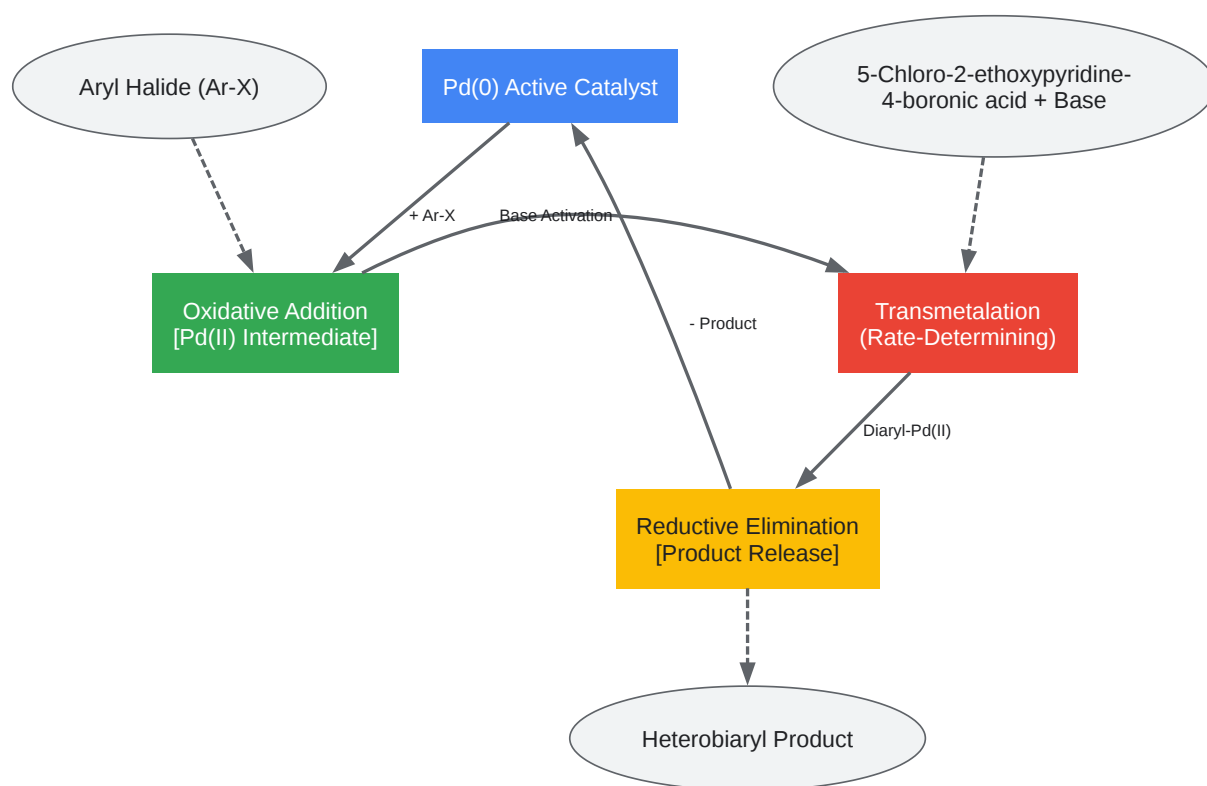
Aryl Halide (Ar-X)

Pd(0) Active Catalyst

5-Chloro-2-ethoxypyridine-4-boronic acid + Base

+ Ar-X

Base Activation

Oxidative Addition [Pd(II) Intermediate]

- Product

Transmetalation (Rate-Determining)

Diaryl-Pd(II)

Reductive Elimination [Product Release]

Heterobiaryl Product